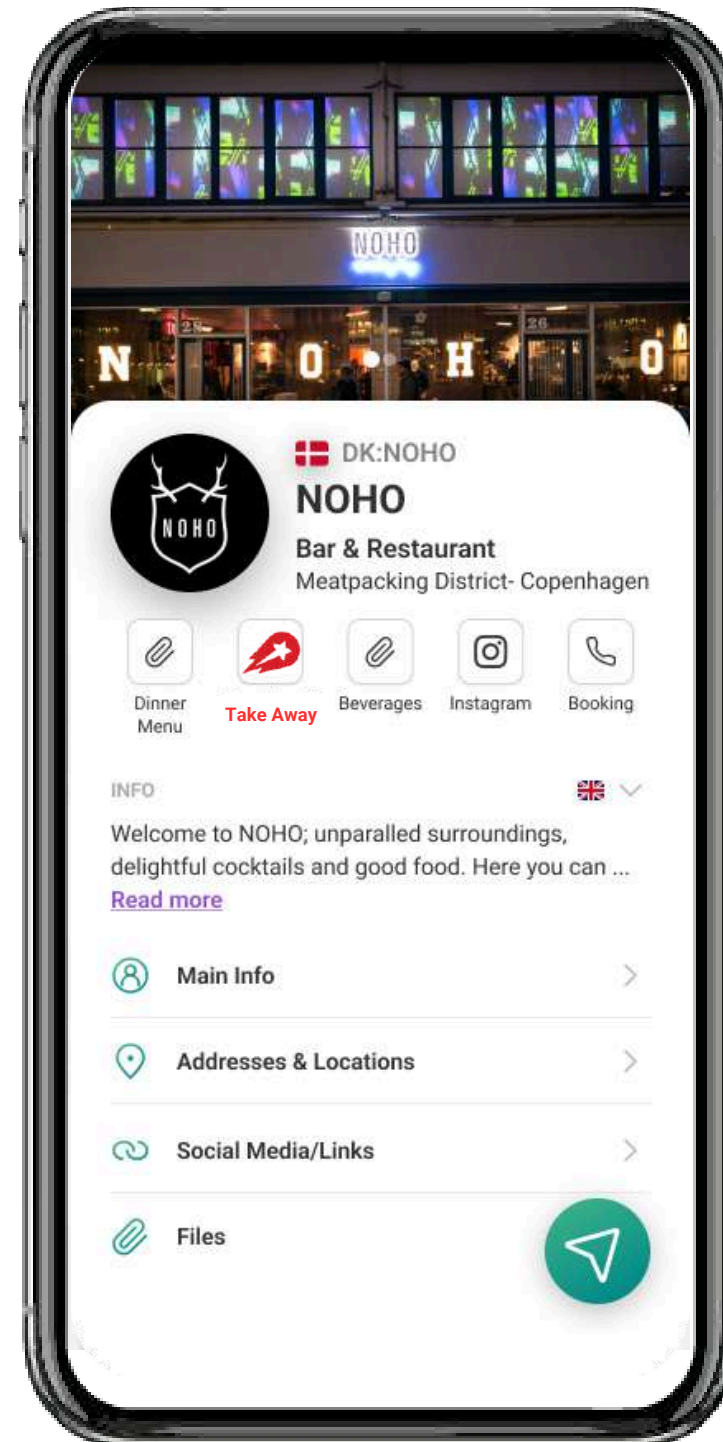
NOHO

N O H O

28

26

NOHO

DK:NOHO

NOHO

Bar & Restaurant

Meatpacking District- Copenhagen

Dinner Menu

Take Away

Beverages

Instagram

Booking

INFO

Welcome to NOHO; unparalled surroundings, delightful cocktails and good food. Here you can ...

Read more

Main Info

Addresses & Locations

Social Media/Links

Files